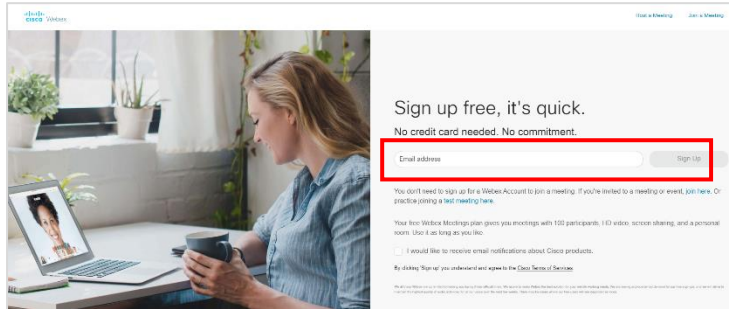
cisco Webex

Host a Meeting Join a Meeting

Sign up free, it's quick.

No credit card needed. No commitment.

Email address

Sign Up

You don't need to sign up for a Webex Account to join a meeting. If you're invited to a meeting or event, join here. Or practice joining a test meeting here.

Your free Webex Meetings plan gives you meetings with 100 participants, HD video, screen sharing, and a personal room. Use it as long as you like.

I would like to receive email notifications about Cisco products.

By clicking 'Sign up' you understand and agree to the Cisco Terms of Services.

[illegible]